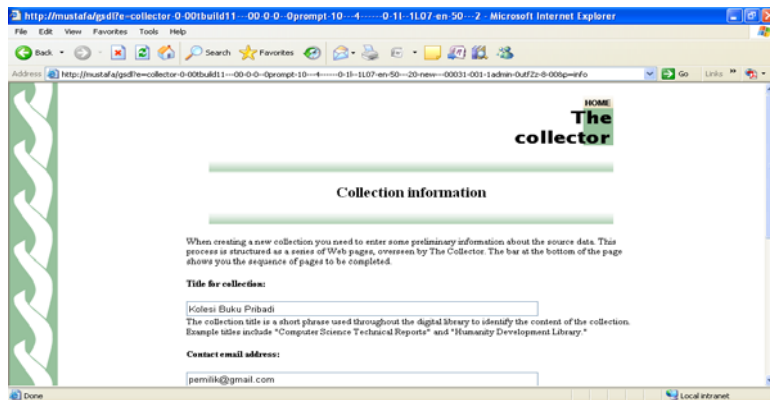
http://mustafa/gsdl?e=collector-0-00tbuild11---00-0-0--0prompt-10---4------0-1l--1L07-en-50---2 - Microsoft Internet Explorer

File Edit View Favorites Tools Help

Back Search Favorites

Address http://mustafa/gsdl?e=collector-0-00tbuild11---00-0-0--0prompt-10---4------0-1l--1L07-en-50---20-new---00031-001-1admin-0utfZz-8-00&p=info Go Links

HOME

The collector

Collection information

When creating a new collection you need to enter some preliminary information about the source data. This process is structured as a series of Web pages, overseen by The Collector. The bar at the bottom of the page shows you the sequence of pages to be completed.

Title for collection:

Kolesi Buku Pribadi

The collection title is a short phrase used throughout the digital library to identify the content of the collection. Example titles include "Computer Science Technical Reports" and "Humanity Development Library."

Contact email address:

pemilik@gmail.com

Done Local intranet